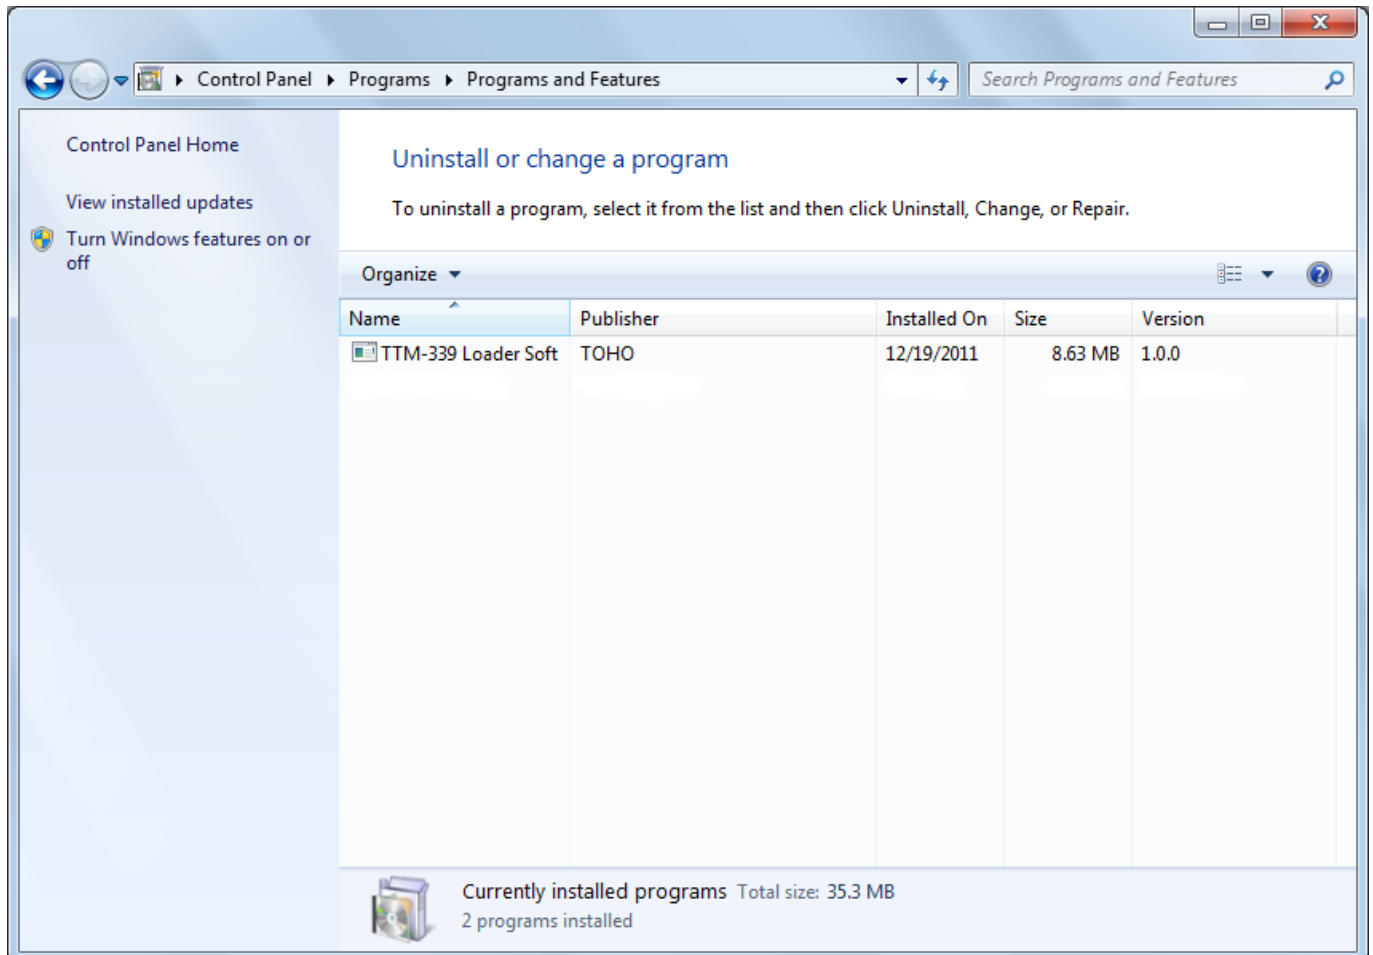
Control Panel ▸ Programs ▸ Programs and Features

Search Programs and Features

Control Panel Home

View installed updates

Turn Windows features on or off

Uninstall or change a program

To uninstall a program, select it from the list and then click Uninstall, Change, or Repair.

Organize ▾

| Name | Publisher | Installed On | Size | Version |
|---|---|---|---|---|
| TTM-339 Loader Soft | TOHO | 12/19/2011 | 8.63 MB | 1.0.0 |

Currently installed programs Total size: 35.3 MB
2 programs installed